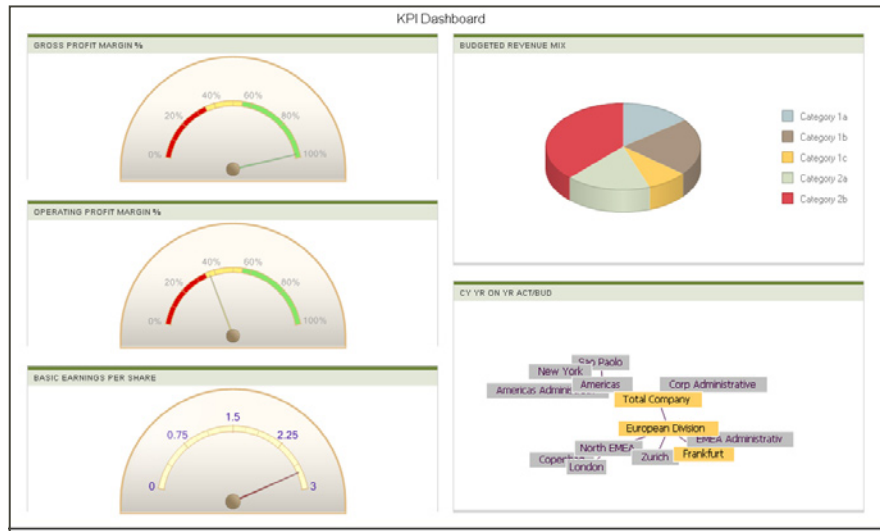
KPI Dashboard

GROSS PROFIT MARGIN %

0% 20% 40% 60% 80% 100%

OPERATING PROFIT MARGIN %

0% 20% 40% 60% 80% 100%

BASIC EARNINGS PER SHARE

0 0.75 1.5 2.25 3

BUDGETED REVENUE MIX

Category 1a
Category 1b
Category 1c
Category 2a
Category 2b

CY YR ON YR ACT/BUD

Sao Paolo
New York
Americas
Americas Adminis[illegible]
Corp Administrative
Total Company
European Division
North EMEA
EMEA Administrativ
Copen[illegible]
London
Zurich
Frankfurt